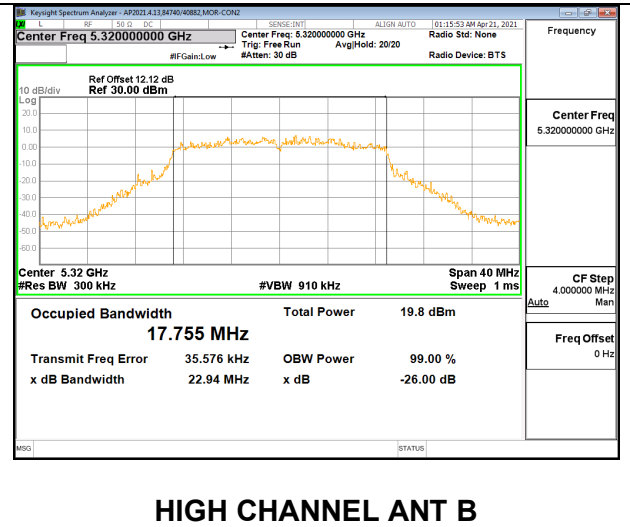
Keysight Spectrum Analyzer - AP2021.4.13,84740/40882,MOR-CON2

LXI L RF 50 Ω DC SENSE:INT ALIGN AUTO 01:15:53 AM Apr 21, 2021

Center Freq 5.320000000 GHz

Center Freq: 5.320000000 GHz
Trig: Free Run Avg|Hold: 20/20
#IFGain:Low #Atten: 30 dB

Radio Std: None

Radio Device: BTS

Frequency

10 dB/div
Log

Ref Offset 12.12 dB
Ref 30.00 dBm

20.0
10.0
0.00
-10.0
-20.0
-30.0
-40.0
-50.0
-60.0

Center 5.32 GHz
#Res BW 300 kHz

#VBW 910 kHz

Span 40 MHz
Sweep 1 ms

Center Freq
5.320000000 GHz

CF Step
4.000000 MHz
Auto Man

Freq Offset
0 Hz

Occupied Bandwidth
17.755 MHz

Total Power 19.8 dBm

Transmit Freq Error 35.576 kHz
OBW Power 99.00 %

x dB Bandwidth 22.94 MHz
x dB -26.00 dB

MSG

STATUS

HIGH CHANNEL ANT B